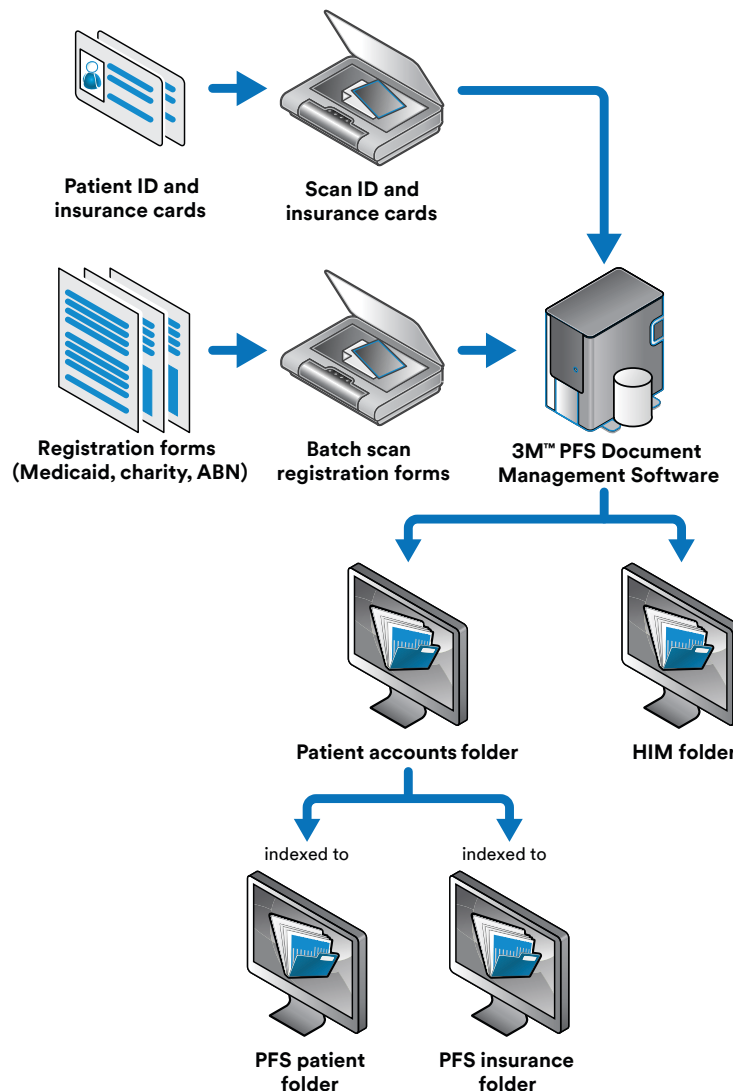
Patient ID and insurance cards

Scan ID and insurance cards

Registration forms (Medicaid, charity, ABN)

Batch scan registration forms

3M™ PFS Document Management Software

Patient accounts folder

HIM folder

indexed to

indexed to

PFS patient folder

PFS insurance folder